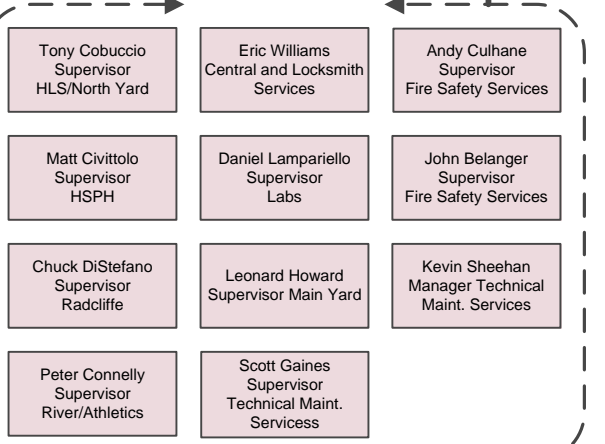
Tony Cobuccio
Supervisor
HLS/North Yard

Eric Williams
Central and Locksmith
Services

Andy Culhane
Supervisor
Fire Safety Services

Matt Civittolo
Supervisor
HSPH

Daniel Lampariello
Supervisor
Labs

John Belanger
Supervisor
Fire Safety Services

Chuck DiStefano
Supervisor
Radcliffe

Leonard Howard
Supervisor Main Yard

Kevin Sheehan
Manager Technical
Maint. Services

Peter Connelly
Supervisor
River/Athletics

Scott Gaines
Supervisor
Technical Maint.
Servicess